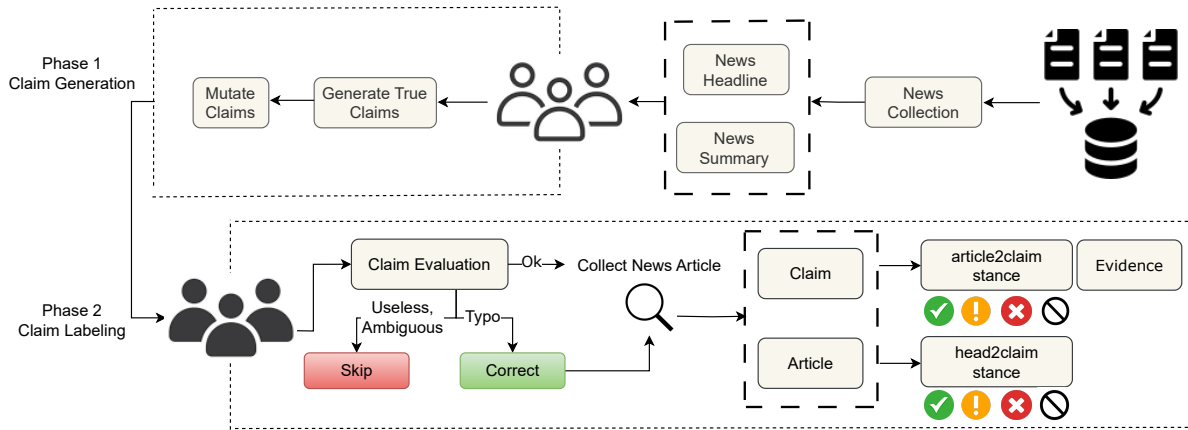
Phase 1
Claim Generation

Mutate Claims

Generate True Claims

News Headline

News Summary

News Collection

Phase 2
Claim Labeling

Claim Evaluation

Ok

Collect News Article

Useless, Ambiguous

Typo

Skip

Correct

Claim

Article

article2claim stance

Evidence

head2claim stance